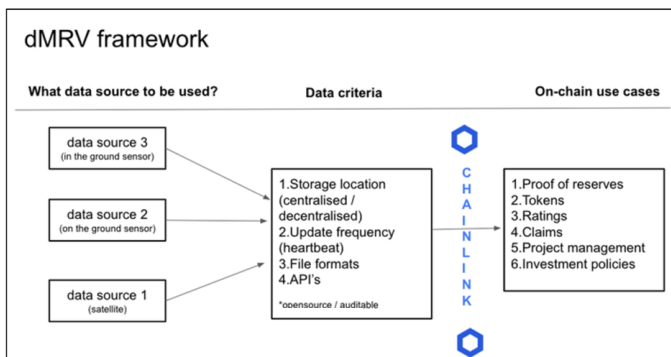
dMRV framework

What data source to be used?

Data criteria

On-chain use cases

data source 3
(in the ground sensor)

data source 2
(on the ground sensor)

data source 1
(satellite)

1.Storage location (centralised / decentralised)
2.Update frequency (heartbeat)
3.File formats
4.API's

*opensource / auditable

C
H
A
I
N
L
I
N
K

1.Proof of reserves
2.Tokens
3.Ratings
4.Claims
5.Project management
6.Investment policies